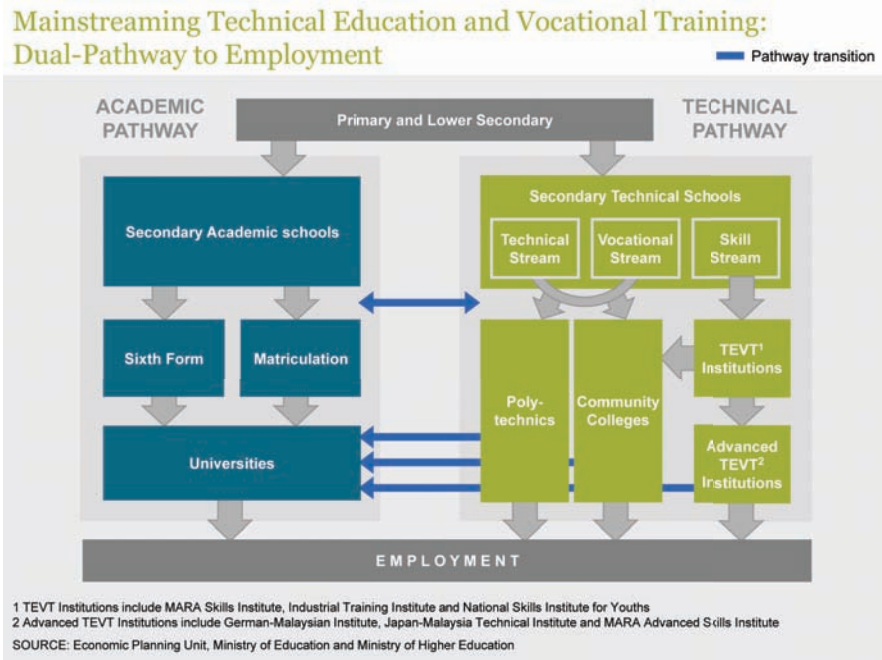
Mainstreaming Technical Education and Vocational Training: Dual-Pathway to Employment

Pathway transition

ACADEMIC PATHWAY

Primary and Lower Secondary

TECHNICAL PATHWAY

Secondary Academic schools

Secondary Technical Schools

Technical Stream

Vocational Stream

Skill Stream

Sixth Form

Matriculation

Poly-technics

Community Colleges

TEVT$^1$ Institutions

Universities

Advanced TEVT$^2$ Institutions

EMPLOYMENT

1 TEVT Institutions include MARA Skills Institute, Industrial Training Institute and National Skills Institute for Youths
2 Advanced TEVT Institutions include German-Malaysian Institute, Japan-Malaysia Technical Institute and MARA Advanced Skills Institute
SOURCE: Economic Planning Unit, Ministry of Education and Ministry of Higher Education